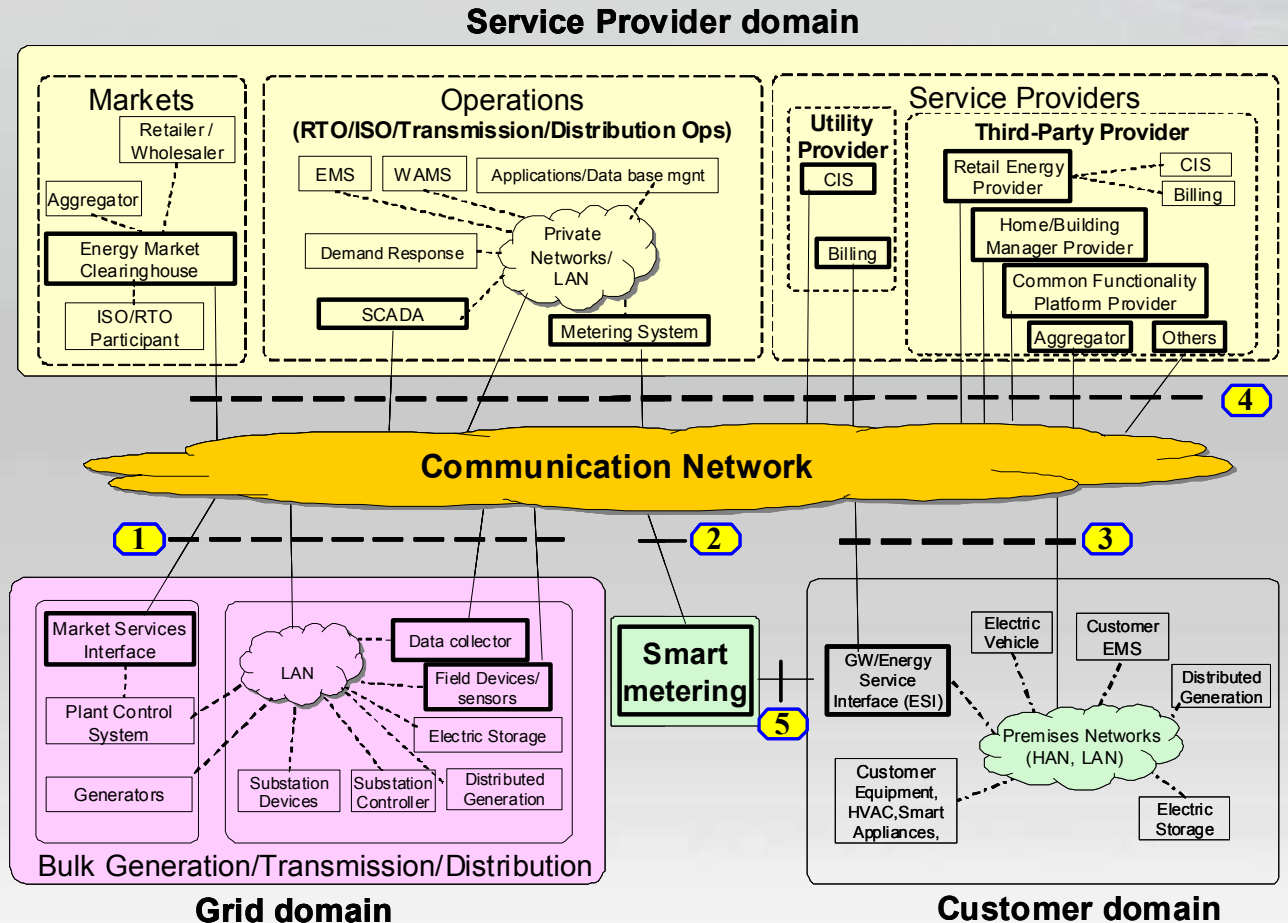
Service Provider domain

Markets

Retailer / Wholesaler

Aggregator

Energy Market Clearinghouse

ISO/RTO Participant

Operations
(RTO/ISO/Transmission/Distribution Ops)

EMS

WAMS

Applications/Data base mgnt

Demand Response

Private Networks/ LAN

SCADA

Metering System

Service Providers

Utility Provider

CIS

Billing

Third-Party Provider

Retail Energy Provider

CIS

Billing

Home/Building Manager Provider

Common Functionality Platform Provider

Aggregator

Others

4

Communication Network

1

2

3

Market Services Interface

Plant Control System

Generators

LAN

Data collector

Field Devices/ sensors

Electric Storage

Substation Devices

Substation Controller

Distributed Generation

Bulk Generation/Transmission/Distribution

Grid domain

Smart metering

5

GW/Energy Service Interface (ESI)

Electric Vehicle

Customer EMS

Distributed Generation

Premises Networks (HAN, LAN)

Customer Equipment, HVAC,Smart Appliances,

Electric Storage

Customer domain